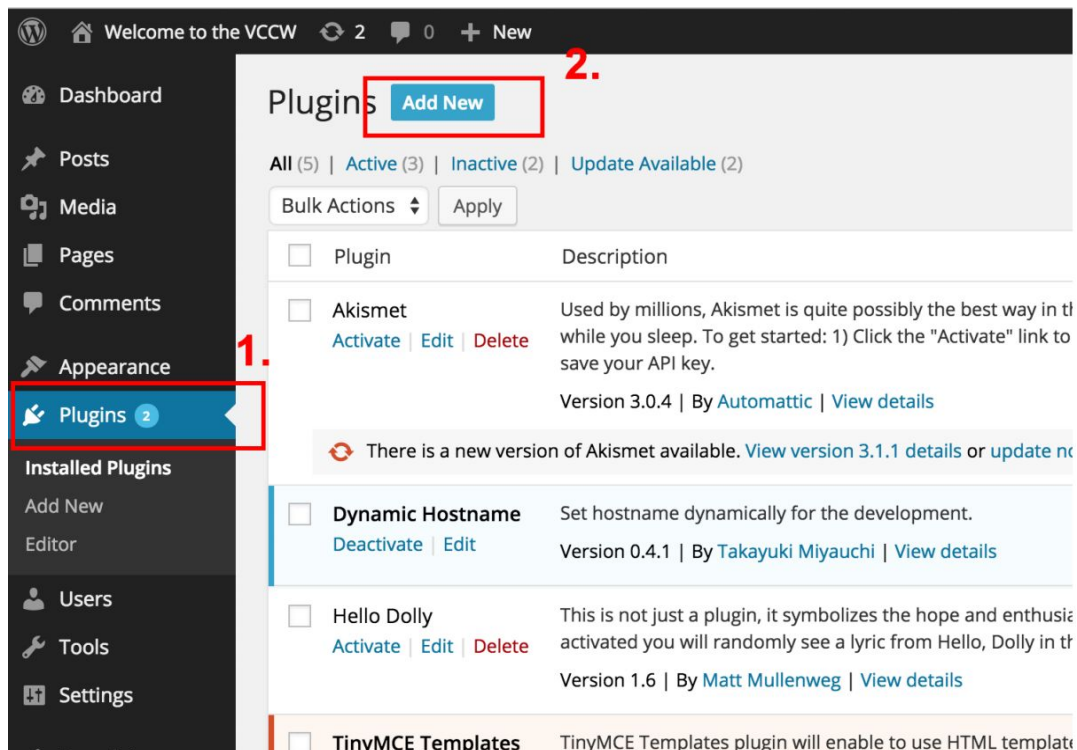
Welcome to the VCCW 2 0 + New

Dashboard
Posts
Media
Pages
Comments
Appearance
Plugins 2
Installed Plugins
Add New
Editor
Users
Tools
Settings

1.
2.

Plugins Add New

All (5) | Active (3) | Inactive (2) | Update Available (2)

Bulk Actions Apply

| | Plugin | Description |
|---|---|---|
| | Akismet<br>Activate \| Edit \| Delete | Used by millions, Akismet is quite possibly the best way in th while you sleep. To get started: 1) Click the "Activate" link to save your API key.<br>Version 3.0.4 \| By Automattic \| View details |
| | There is a new version of Akismet available. View version 3.1.1 details or update no | |
| | Dynamic Hostname<br>Deactivate \| Edit | Set hostname dynamically for the development.<br>Version 0.4.1 \| By Takayuki Miyauchi \| View details |
| | Hello Dolly<br>Activate \| Edit \| Delete | This is not just a plugin, it symbolizes the hope and enthusia activated you will randomly see a lyric from Hello, Dolly in th<br>Version 1.6 \| By Matt Mullenweg \| View details |
| | TinyMCE Templates | TinyMCE Templates plugin will enable to use HTML template |